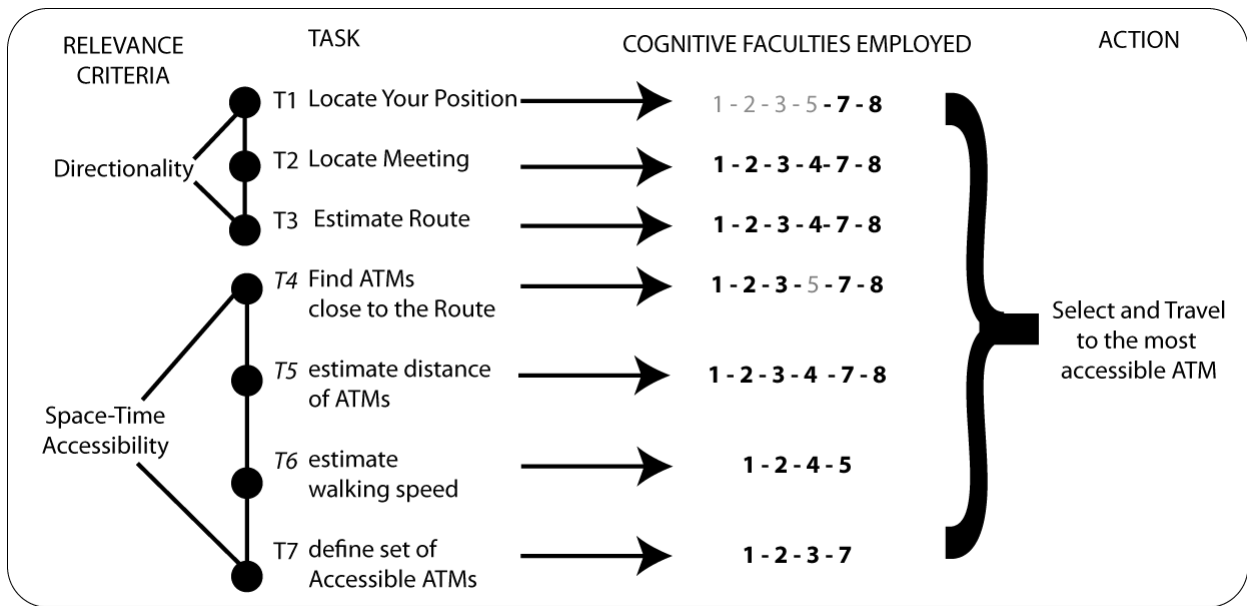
RELEVANCE CRITERIA

TASK

COGNITIVE FACULTIES EMPLOYED

ACTION

Directionality

T1 Locate Your Position

1 - 2 - 3 - 5 - 7 - 8

T2 Locate Meeting

1 - 2 - 3 - 4- 7 - 8

T3 Estimate Route

1 - 2 - 3 - 4- 7 - 8

Space-Time Accessibility

T4 Find ATMs close to the Route

1 - 2 - 3 - 5 - 7 - 8

T5 estimate distance of ATMs

1 - 2 - 3 - 4 - 7 - 8

T6 estimate walking speed

1 - 2 - 4 - 5

T7 define set of Accessible ATMs

1 - 2 - 3 - 7

Select and Travel to the most accessible ATM